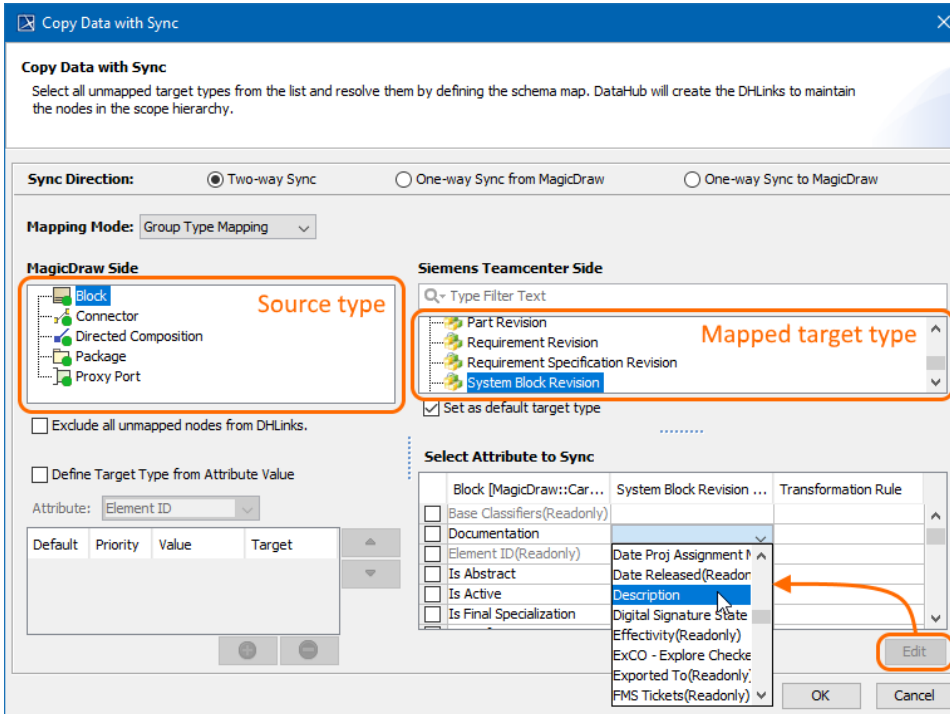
Copy Data with Sync

Copy Data with Sync

Select all unmapped target types from the list and resolve them by defining the schema map. DataHub will create the DHLinks to maintain the nodes in the scope hierarchy.

Sync Direction: Two-way Sync One-way Sync from MagicDraw One-way Sync to MagicDraw

Mapping Mode: Group Type Mapping

MagicDraw Side

Block
Connector
Directed Composition
Package
Proxy Port

Source type

Exclude all unmapped nodes from DHLinks.

Define Target Type from Attribute Value

Attribute: Element ID

| Default | Priority | Value | Target |
|---|---|---|---|

Siemens Teamcenter Side

Type Filter Text

Part Revision
Requirement Revision
Requirement Specification Revision
System Block Revision

Mapped target type

Set as default target type

Select Attribute to Sync

| Block [MagicDraw::Car... | System Block Revision ... | Transformation Rule |
|---|---|---|
| Base Classifiers(Readonly) | | |
| Documentation | | |
| Element ID(Readonly) | Date Proj Assignment N | |
| Is Abstract | Date Released(Readon | |
| Is Active | Description | |
| Is Final Specialization | Digital Signature State | |

Effectivity(Readonly)
ExCO - Explore Checke
Exported To(Readonly)
FMS Tickets(Readonly)

Edit

OK Cancel